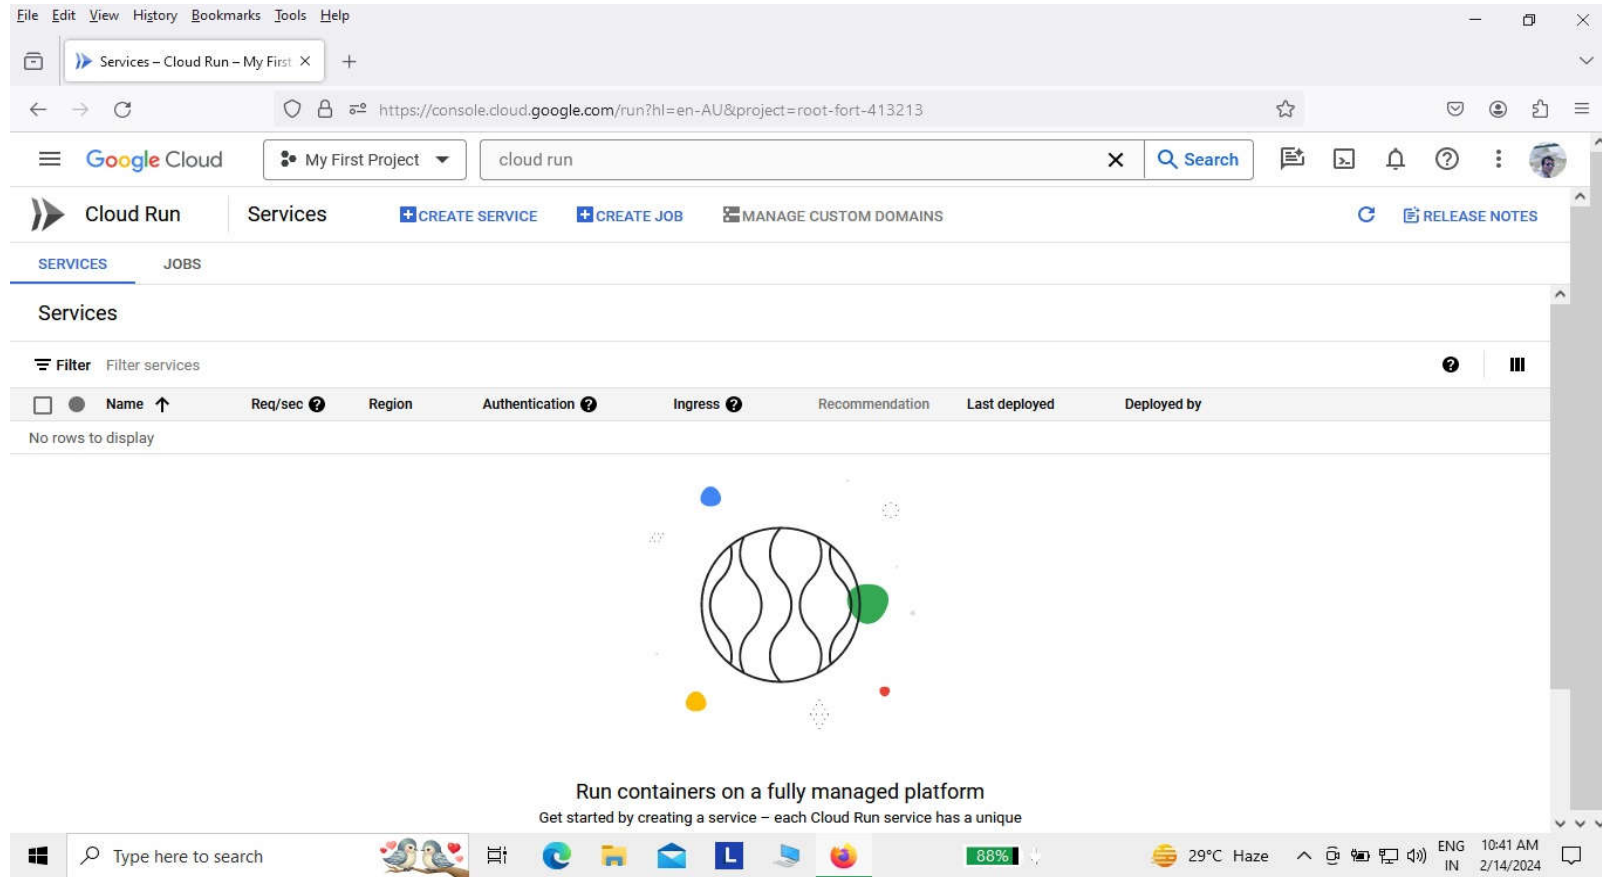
File Edit View History Bookmarks Tools Help

Services – Cloud Run – My First

https://console.cloud.google.com/run?hl=en-AU&project=root-fort-413213

Google Cloud My First Project cloud run Search

Cloud Run Services CREATE SERVICE CREATE JOB MANAGE CUSTOM DOMAINS RELEASE NOTES

SERVICES JOBS

Services

Filter Filter services

| Name | Req/sec | Region | Authentication | Ingress | Recommendation | Last deployed | Deployed by |
|---|---|---|---|---|---|---|---|

No rows to display

Run containers on a fully managed platform

Get started by creating a service – each Cloud Run service has a unique

Type here to search

88%

29°C Haze

ENG IN 10:41 AM 2/14/2024